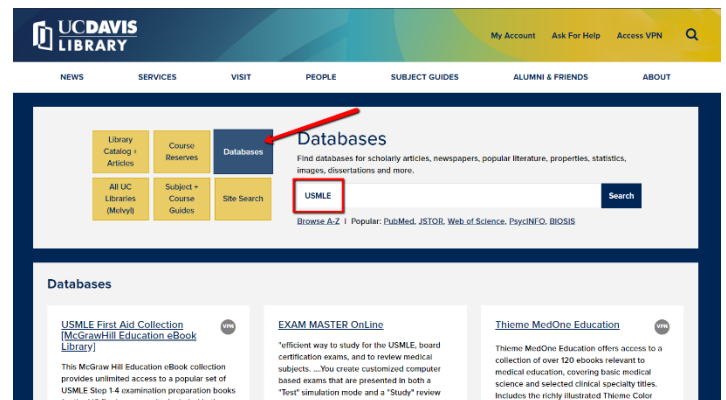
UC DAVIS LIBRARY

My Account Ask For Help Access VPN

NEWS SERVICES VISIT PEOPLE SUBJECT GUIDES ALUMNI & FRIENDS ABOUT

Library Catalog + Articles

Course Reserves

Databases

All UC Libraries (Melvyl)

Subject + Course Guides

Site Search

Databases

Find databases for scholarly articles, newspapers, popular literature, properties, statistics, images, dissertations and more.

USMLE

Search

Browse A-Z | Popular: PubMed, JSTOR, Web of Science, PsycINFO, BIOSIS

Databases

USMLE First Aid Collection [McGrawHill Education eBook Library]

VPN

This McGraw Hill Education eBook collection provides unlimited access to a popular set of USMLE Step 1-4 examination preparation books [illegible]

EXAM MASTER OnLine

"efficient way to study for the USMLE, board certification exams, and to review medical subjects. ....You create customized computer based exams that are presented in both a "Test" simulation mode and a "Study" review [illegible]

Thieme MedOne Education

VPN

Thieme MedOne Education offers access to a collection of over 120 ebooks relevant to medical education, covering basic medical science and selected clinical specialty titles. Includes the richly illustrated Thieme Color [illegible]